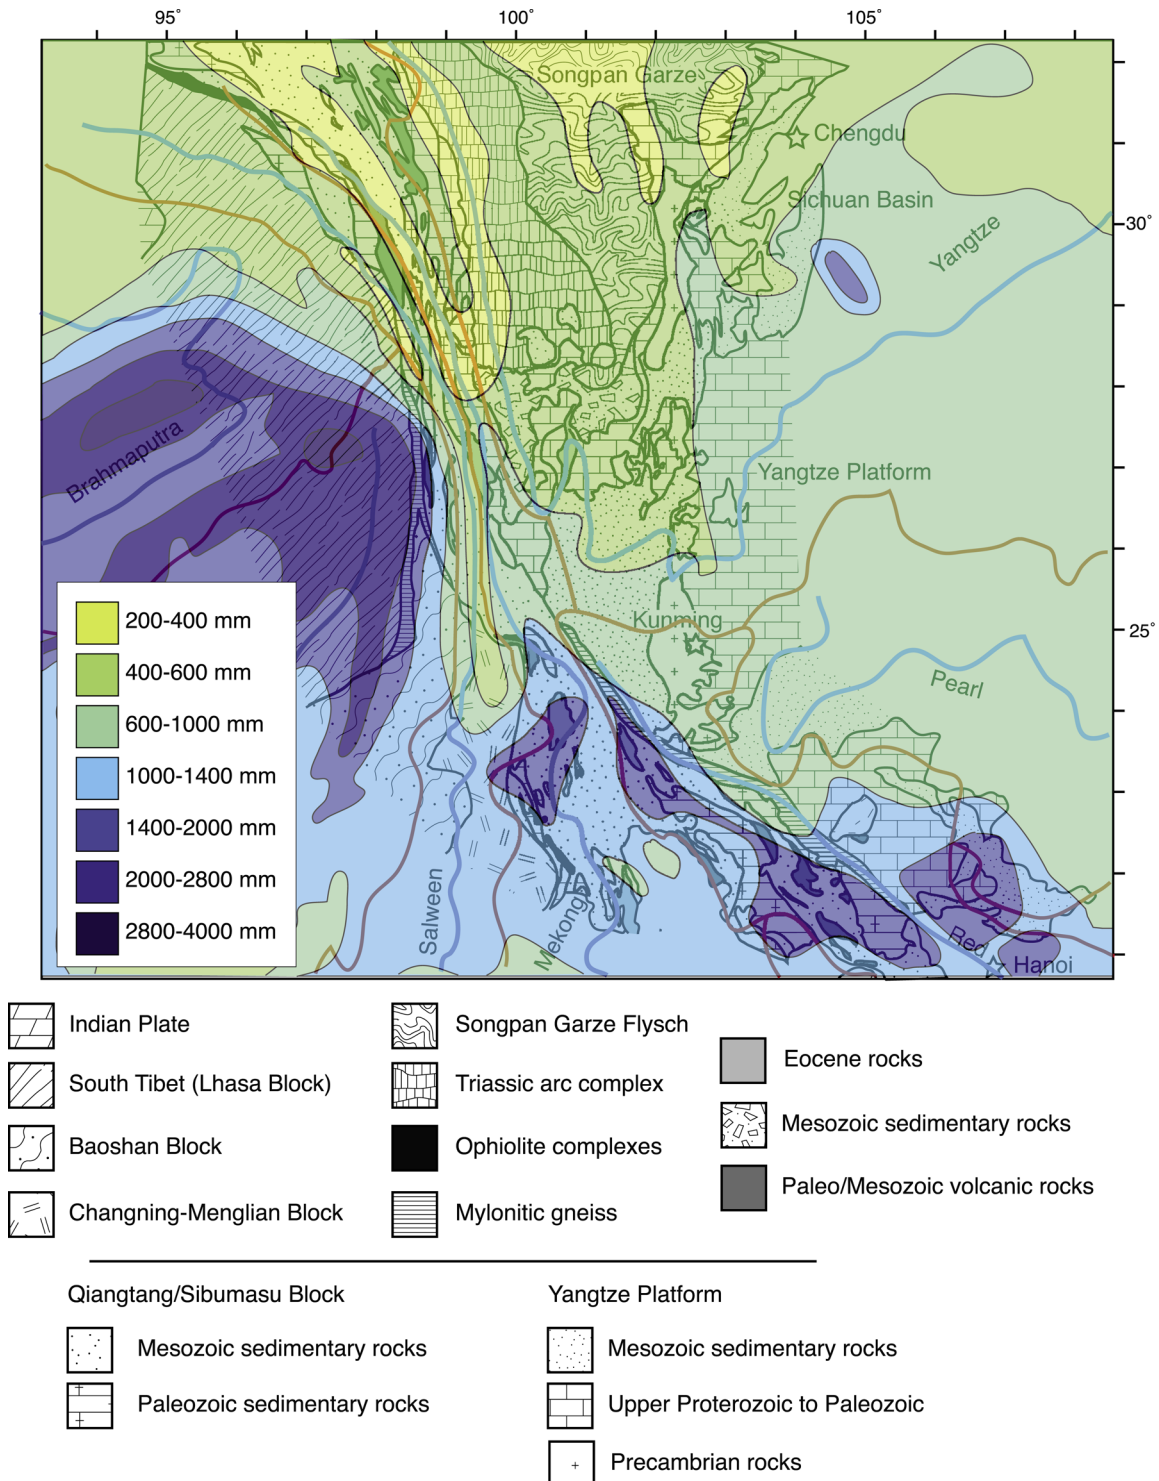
95° 100° 105°

30°

25°

Songpan Garze

Chengdu

Sichuan Basin

Yangtze

Brahmaputra

Yangtze Platform

Kunming

Pearl

Salween

Mekong

Red

Hanoi

200-400 mm
400-600 mm
600-1000 mm
1000-1400 mm
1400-2000 mm
2000-2800 mm
2800-4000 mm

Indian Plate
South Tibet (Lhasa Block)
Baoshan Block
Changning-Menglian Block

Songpan Garze Flysch
Triassic arc complex
Ophiolite complexes
Mylonitic gneiss

Eocene rocks
Mesozoic sedimentary rocks
Paleo/Mesozoic volcanic rocks

Qiangtang/Sibumasu Block
Mesozoic sedimentary rocks
Paleozoic sedimentary rocks

Yangtze Platform
Mesozoic sedimentary rocks
Upper Proterozoic to Paleozoic
Precambrian rocks